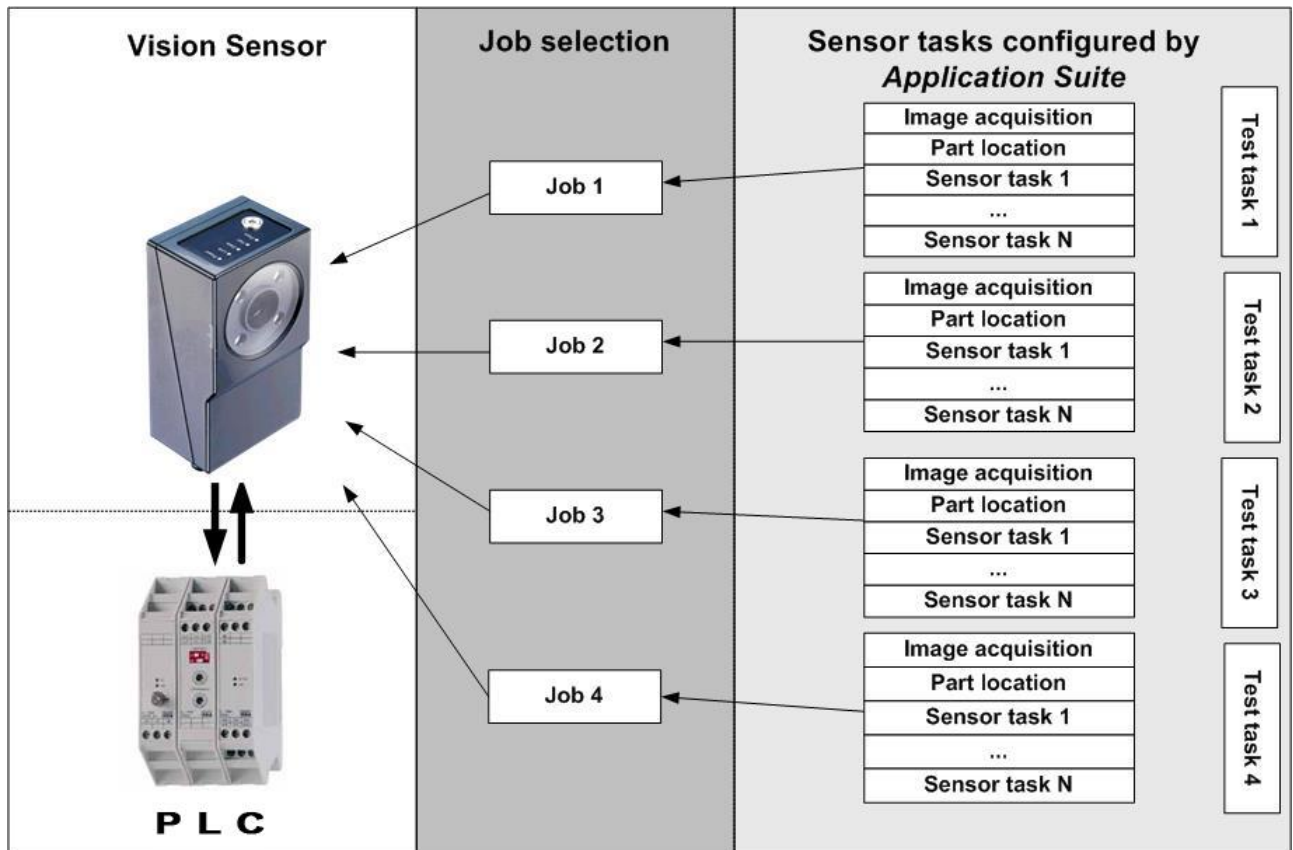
Vision Sensor

P L C

Job selection

Job 1

Job 2

Job 3

Job 4

Sensor tasks configured by *Application Suite*

Image acquisition
Part location
Sensor task 1
...
Sensor task N

Test task 1

Image acquisition
Part location
Sensor task 1
...
Sensor task N

Test task 2

Image acquisition
Part location
Sensor task 1
...
Sensor task N

Test task 3

Image acquisition
Part location
Sensor task 1
...
Sensor task N

Test task 4